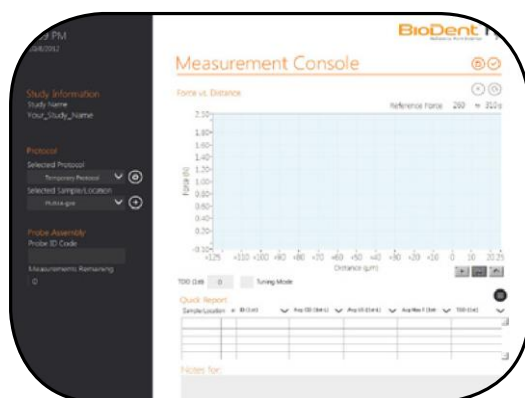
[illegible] PM
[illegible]/2012

Study Information
Study Name
Your_Study_Name

Protocol
Selected Protocol
Temporary Protocol
Selected Sample/Location
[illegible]

Probe Assembly
Probe ID Code

Measurements Remaining
0

BioDent

Measurement Console

Force vs. Distance

Reference Force 250 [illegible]

2.50
1.80
1.60
1.40
1.20
1.00
0.80
0.60
0.40
0.20
-0.10

Force (N)

-125 -110 -100 -90 -80 -70 -60 -50 -40 -30 -20 -10 0 10 20 25

Distance (µm)

TDD ([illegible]) 0 Tuning Mode

Quick Report

Sample/Location # ID ([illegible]) Avg CID ([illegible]) Avg US ([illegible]) Avg Max F ([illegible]) TDD ([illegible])

Notes for